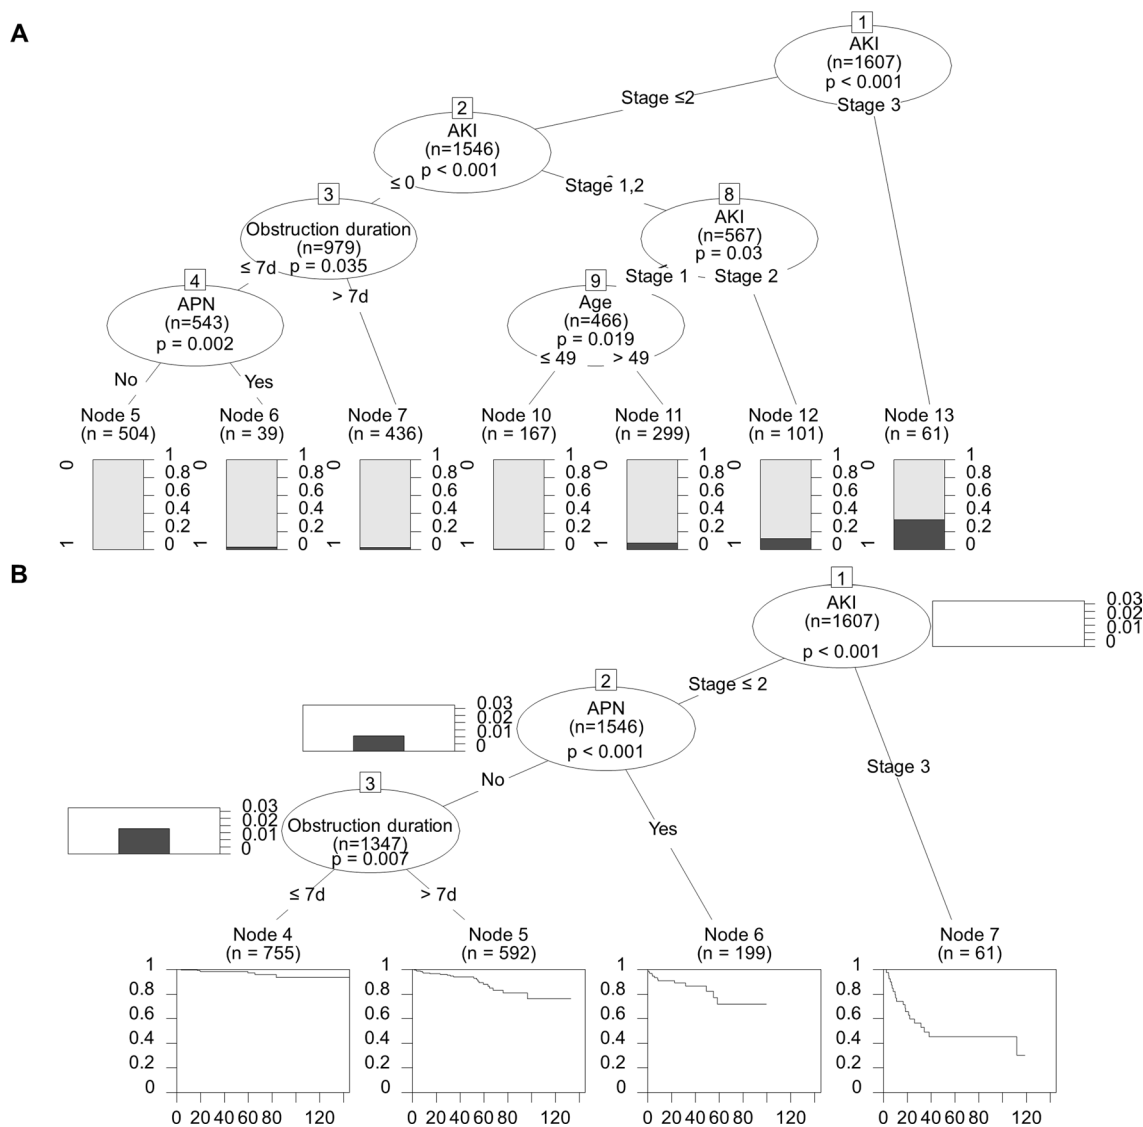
A

1
AKI
(n=1607)
p < 0.001

Stage ≤2

Stage 3

2
AKI
(n=1546)
p < 0.001

≤ 0

Stage 1,2

3
Obstruction duration
(n=979)
p = 0.035

≤ 7d

> 7d

8
AKI
(n=567)
p = 0.03

Stage 1

Stage 2

4
APN
(n=543)
p = 0.002

No

Yes

9
Age
(n=466)
p = 0.019

≤ 49

> 49

Node 5
(n = 504)

Node 6
(n = 39)

Node 7
(n = 436)

Node 10
(n = 167)

Node 11
(n = 299)

Node 12
(n = 101)

Node 13
(n = 61)

0 1 1 0.8 0.6 0.4 0.2 0
0 1 1 0.8 0.6 0.4 0.2 0
0 1 1 0.8 0.6 0.4 0.2 0
0 1 1 0.8 0.6 0.4 0.2 0
0 1 1 0.8 0.6 0.4 0.2 0
0 1 1 0.8 0.6 0.4 0.2 0
1 0.8 0.6 0.4 0.2 0

B

1
AKI
(n=1607)
p < 0.001

0.03 0.02 0.01 0

Stage ≤ 2

Stage 3

2
APN
(n=1546)
p < 0.001

0.03 0.02 0.01 0

No

Yes

3
Obstruction duration
(n=1347)
p = 0.007

0.03 0.02 0.01 0

≤ 7d

> 7d

Node 4
(n = 755)

Node 5
(n = 592)

Node 6
(n = 199)

Node 7
(n = 61)

1 0.8 0.6 0.4 0.2 0
0 20 40 60 80 120

1 0.8 0.6 0.4 0.2 0
0 20 40 60 80 120

1 0.8 0.6 0.4 0.2 0
0 20 40 60 80 120

1 0.8 0.6 0.4 0.2 0
0 20 40 60 80 120